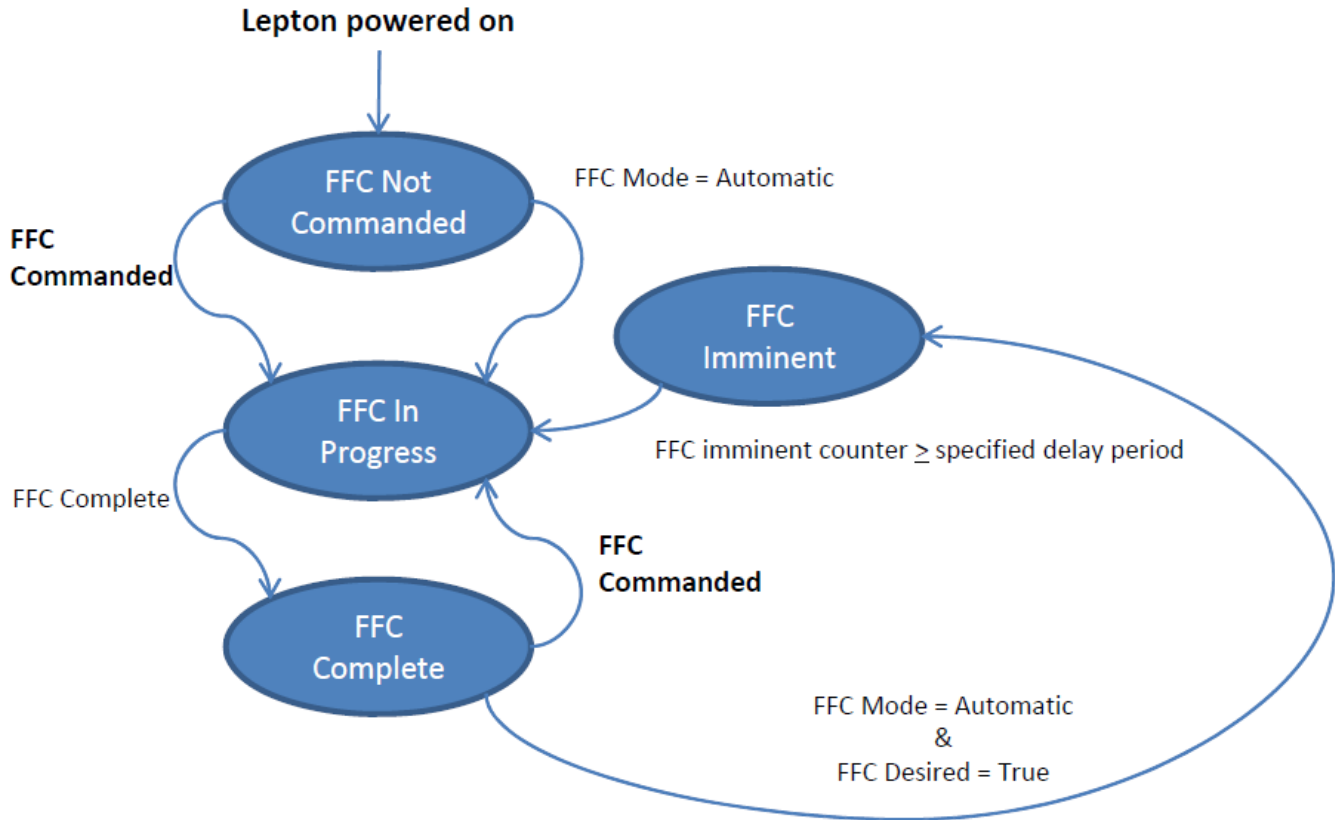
Lepton powered on

FFC Not Commanded

FFC Mode = Automatic

FFC Commanded

FFC Imminent

FFC In Progress

FFC imminent counter $\geq$ specified delay period

FFC Complete

FFC Commanded

FFC Complete

FFC Mode = Automatic
&
FFC Desired = True